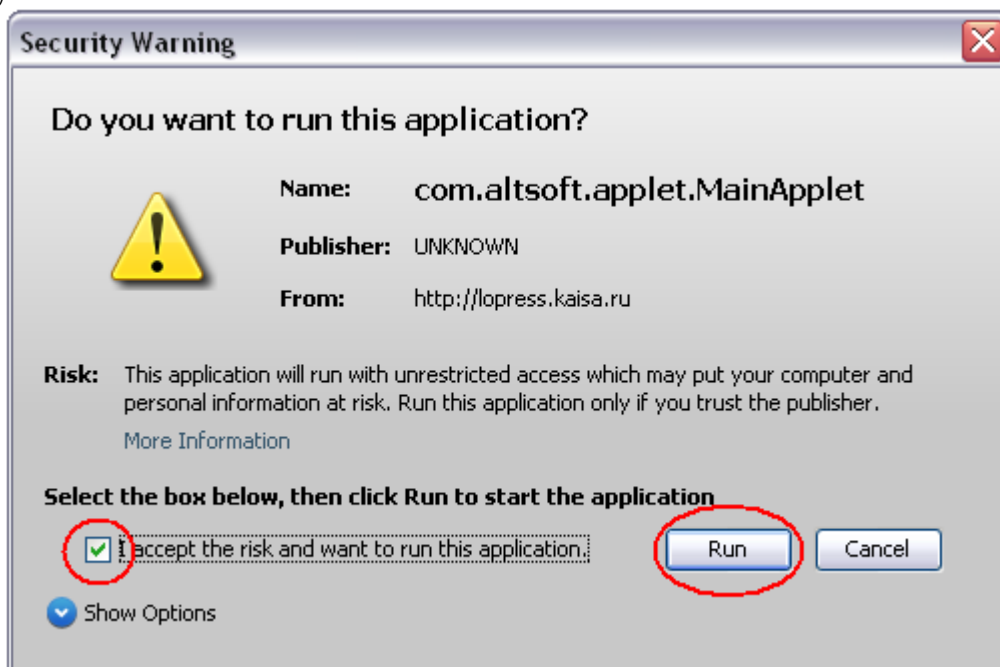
Security Warning

Do you want to run this application?

Name: com.altsoft.applet.MainApplet

Publisher: UNKNOWN

From: http://lopress.kaisa.ru

Risk: This application will run with unrestricted access which may put your computer and personal information at risk. Run this application only if you trust the publisher.

More Information

Select the box below, then click Run to start the application

I accept the risk and want to run this application.

Run

Cancel

Show Options